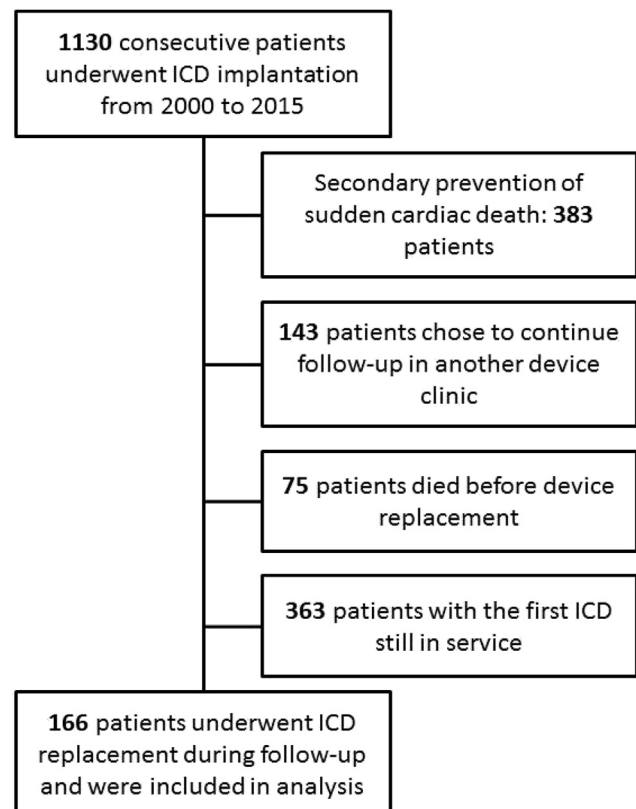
**1130** consecutive patients underwent ICD implantation from 2000 to 2015

Secondary prevention of sudden cardiac death: **383** patients

**143** patients chose to continue follow-up in another device clinic

**75** patients died before device replacement

**363** patients with the first ICD still in service

**166** patients underwent ICD replacement during follow-up and were included in analysis